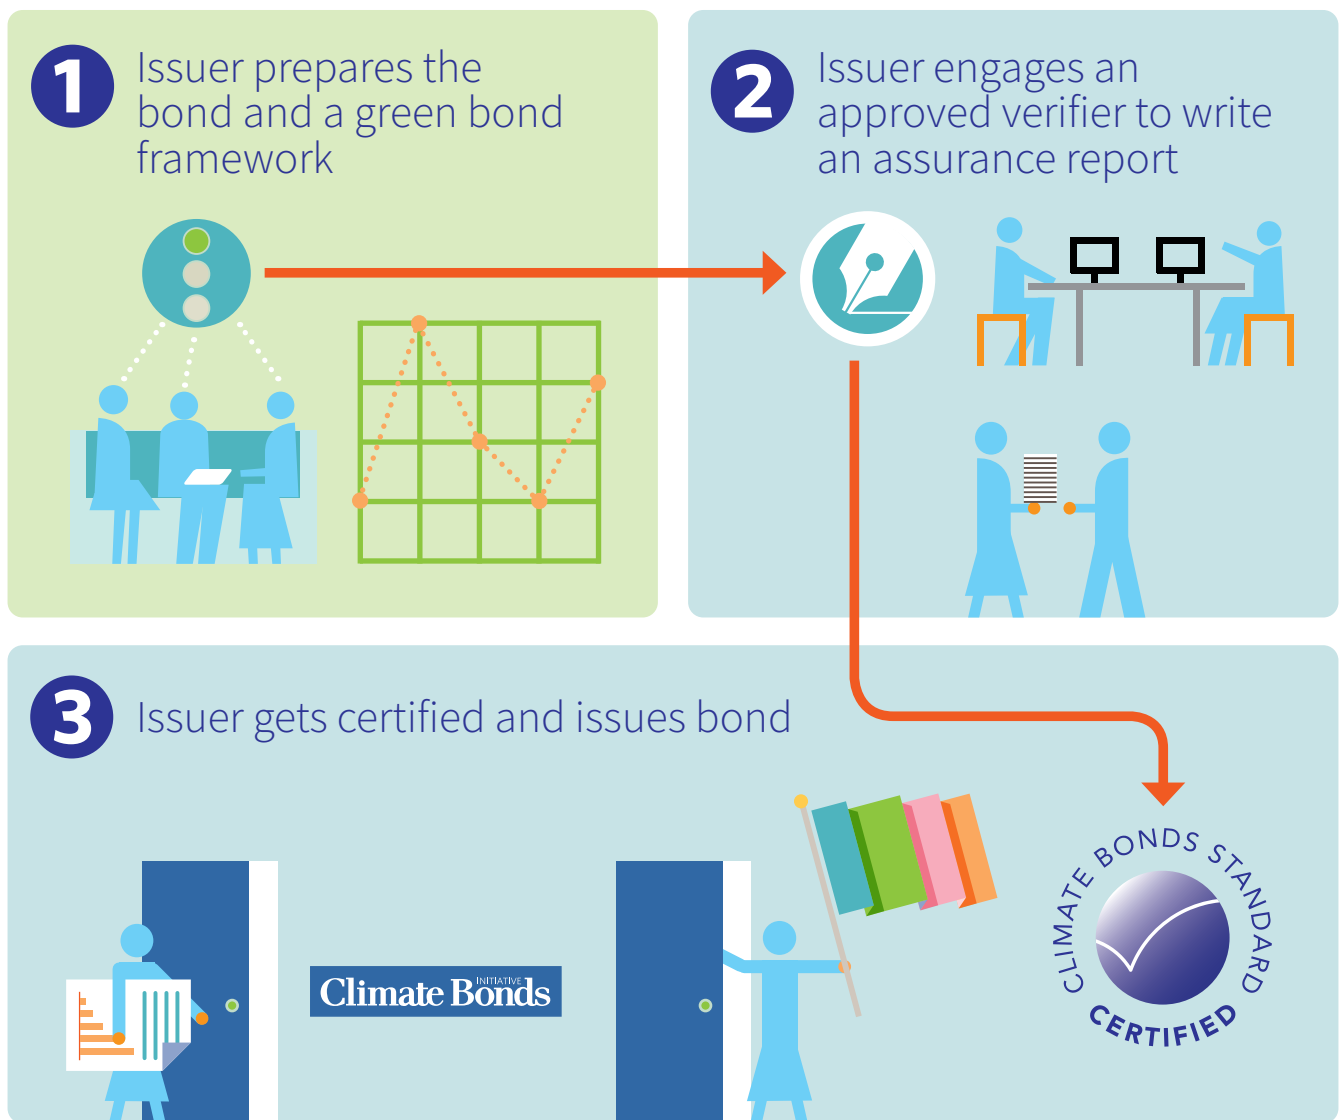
1 Issuer prepares the bond and a green bond framework

2 Issuer engages an approved verifier to write an assurance report

3 Issuer gets certified and issues bond

Climate Bonds INITIATIVE

CLIMATE BONDS STANDARD CERTIFIED